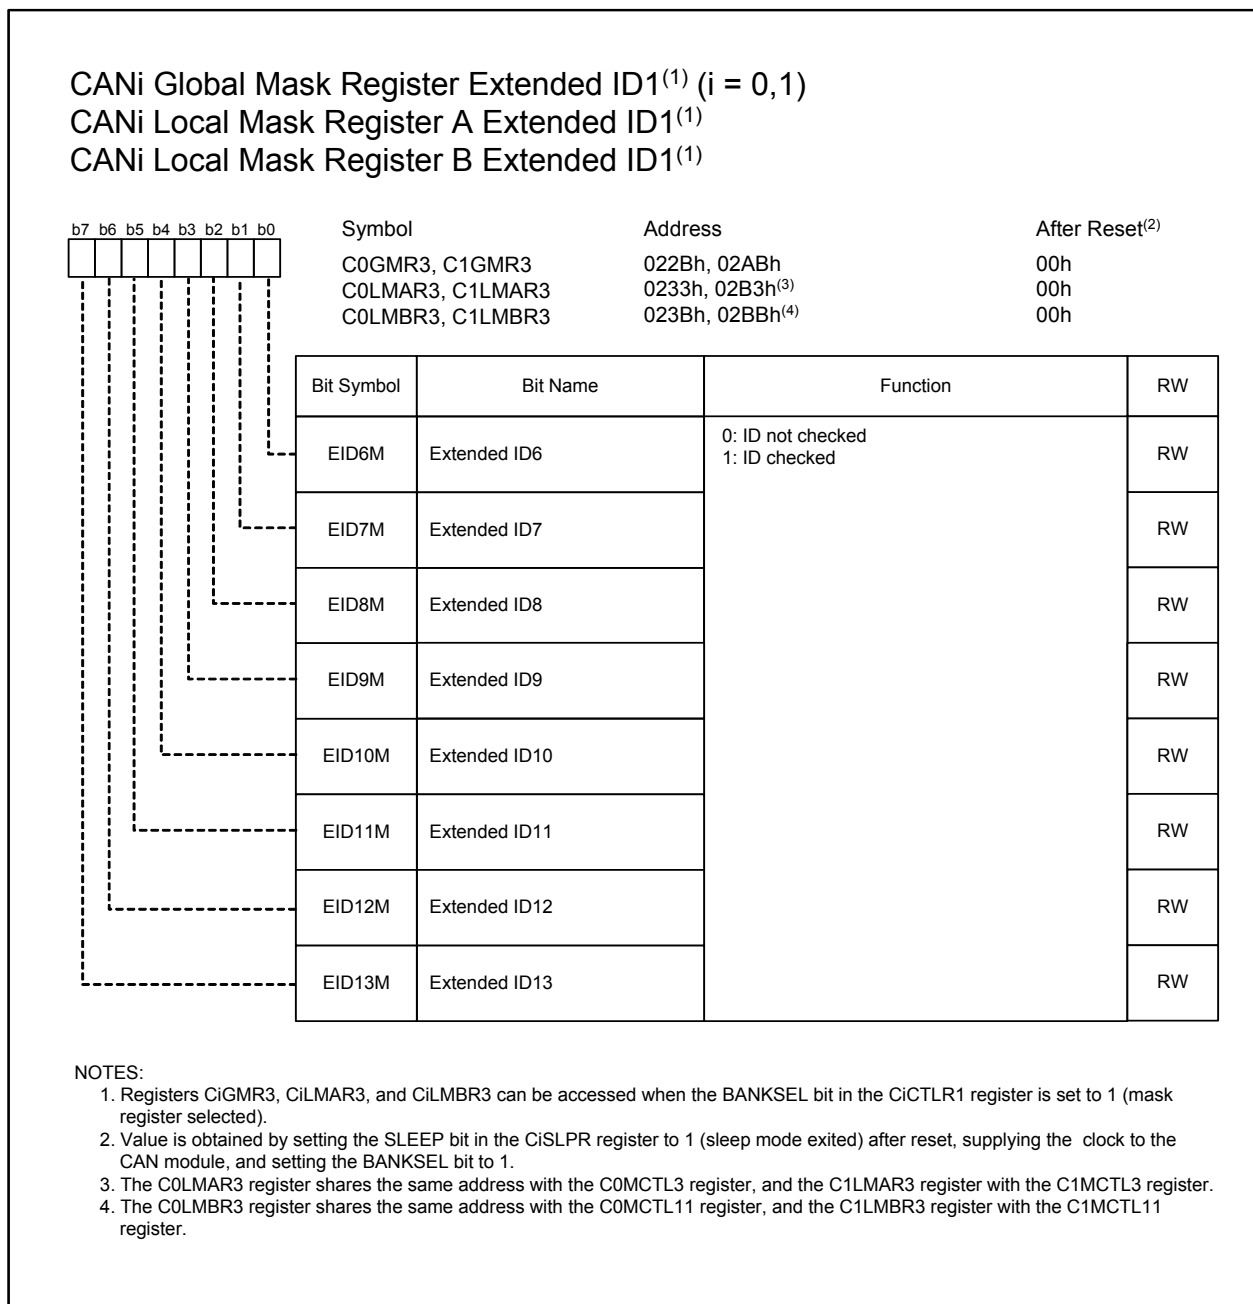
CANi Global Mask Register Extended ID1$^{(1)}$ (i = 0,1)
CANi Local Mask Register A Extended ID1$^{(1)}$
CANi Local Mask Register B Extended ID1$^{(1)}$

b7 b6 b5 b4 b3 b2 b1 b0

| Symbol | Address | After Reset$^{(2)}$ |
|---|---|---|
| C0GMR3, C1GMR3 | 022Bh, 02ABh | 00h |
| C0LMAR3, C1LMAR3 | 0233h, 02B3h$^{(3)}$ | 00h |
| C0LMBR3, C1LMBR3 | 023Bh, 02BBh$^{(4)}$ | 00h |

| Bit Symbol | Bit Name | Function | RW |
|---|---|---|---|
| EID6M | Extended ID6 | 0: ID not checked 1: ID checked | RW |
| EID7M | Extended ID7 | | RW |
| EID8M | Extended ID8 | | RW |
| EID9M | Extended ID9 | | RW |
| EID10M | Extended ID10 | | RW |
| EID11M | Extended ID11 | | RW |
| EID12M | Extended ID12 | | RW |
| EID13M | Extended ID13 | | RW |

NOTES:
1. Registers CiGMR3, CiLMAR3, and CiLMBR3 can be accessed when the BANKSEL bit in the CiCTLR1 register is set to 1 (mask register selected).
2. Value is obtained by setting the SLEEP bit in the CiSLPR register to 1 (sleep mode exited) after reset, supplying the clock to the CAN module, and setting the BANKSEL bit to 1.
3. The C0LMAR3 register shares the same address with the C0MCTL3 register, and the C1LMAR3 register with the C1MCTL3 register.
4. The C0LMBR3 register shares the same address with the C0MCTL11 register, and the C1LMBR3 register with the C1MCTL11 register.